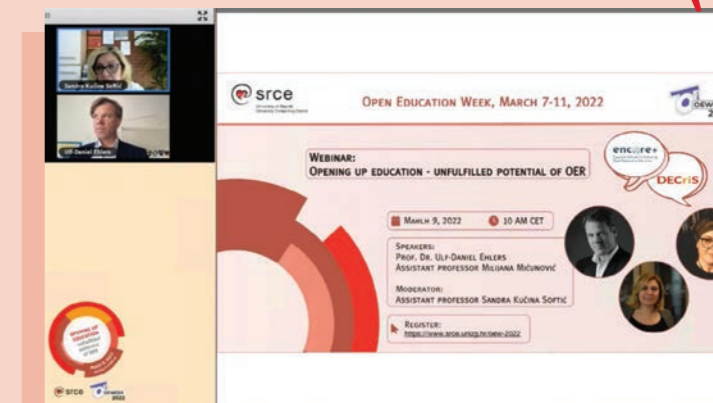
Sandra Kučina Softić

Ulf-Daniel Ehlers

srce
University of Zagreb
University Computing Centre

Open Education Week, March 7-11, 2022

OEWeek 2022

Webinar:
Opening up education - unfulfilled potential of OER

encore+

DECriS

March 9, 2022

10 AM CET

Speakers:
Prof. Dr. Ulf-Daniel Ehlers
Assistant professor Milijana Mičunović

Moderator:
Assistant professor Sandra Kučina Softić

Register:
https://www.srce.unizg.hr/oew-2022

Opening up education
unfulfilled potential of OER

srce

OEWeek 2022